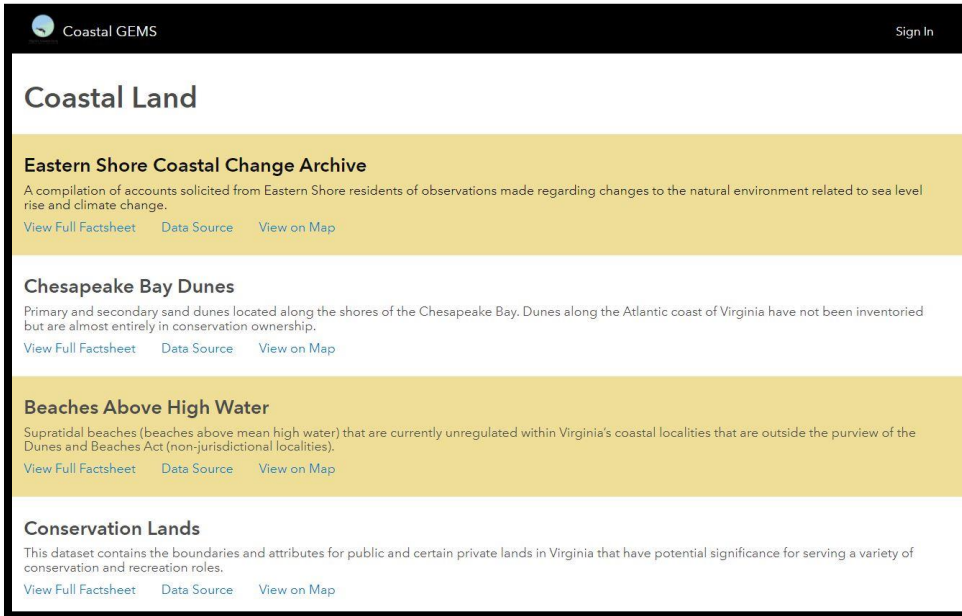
Coastal GEMS

Sign In

Coastal Land

Eastern Shore Coastal Change Archive

A compilation of accounts solicited from Eastern Shore residents of observations made regarding changes to the natural environment related to sea level rise and climate change.

View Full Factsheet Data Source View on Map

Chesapeake Bay Dunes

Primary and secondary sand dunes located along the shores of the Chesapeake Bay. Dunes along the Atlantic coast of Virginia have not been inventoried but are almost entirely in conservation ownership.

View Full Factsheet Data Source View on Map

Beaches Above High Water

Supratidal beaches (beaches above mean high water) that are currently unregulated within Virginia's coastal localities that are outside the purview of the Dunes and Beaches Act (non-jurisdictional localities).

View Full Factsheet Data Source View on Map

Conservation Lands

This dataset contains the boundaries and attributes for public and certain private lands in Virginia that have potential significance for serving a variety of conservation and recreation roles.

View Full Factsheet Data Source View on Map